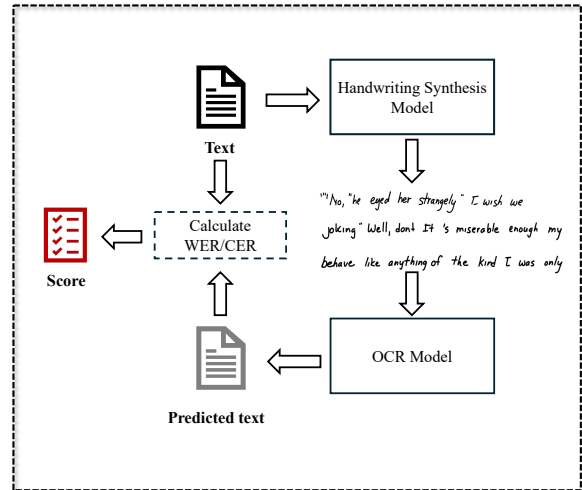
Handwriting Synthesis Model

Text

""No, "he eyed her strangely" I wish we joking" Well, dont It 's miserable enough my behave like anything of the kind I was only

Calculate WER/CER

Score

OCR Model

Predicted text